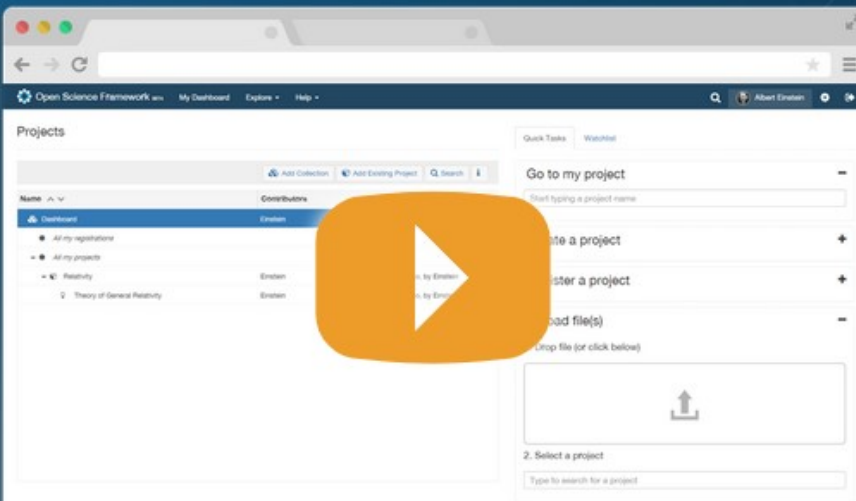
Open Science Framework BETA My Dashboard Explore ▾ Help ▾

Albert Einstein

Projects

Add Collection Add Existing Project Search

Name Contributors

Dashboard Einstein

All my registrations

All my projects

Relativity Einstein

Theory of General Relativity Einstein

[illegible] by Einstein

Quick Tasks Watchlist

Go to my project −

Start typing a project name

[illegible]ate a project +

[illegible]ister a project +

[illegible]oad file(s) −

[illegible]rop file (or click below)

2. Select a project

Type to search for a project